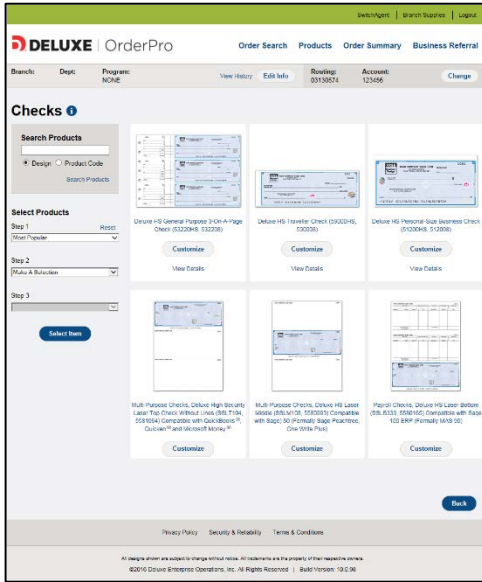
Switch Agent | Branch Supplies | Logout

DELUXE | OrderPro

Order Search   Products   Order Summary   Business Referral

Branch:   Dept:   Program: NONE   View History   Edit Info   Routing: 03138574   Account: 123456   Change

Checks

Search Products

● Design ○ Product Code

Search Products

Select Products

Step 1   Reset

Most Popular

Step 2

Make A Selection

Step 3

Select Item

Deluxe HS General Purpose 3-On-A-Page Check (53220HS, 53220S)

Customize

View Details

Deluxe HS Traveller Check (59008HS, 59008S)

Customize

View Details

Deluxe HS Personal-Size Business Check (51200HS, 51200S)

Customize

View Details

Multi-Purpose Checks, Deluxe High Security Laser Top Check Without Lines (BSL7104, 5581064) Compatible with QuickBooks®, Quicken® and Microsoft Money®

Customize

Multi-Purpose Checks, Deluxe HS Laser Middle (BSLM108, 5580803) Compatible with Sage 50 (Formally Sage Peachtree, One Write Plus)

Customize

Payroll Checks, Deluxe HS Laser Bottom (BSL8333, 5580140) Compatible with Sage 100 ERP (Formally MAS 90)

Customize

Back

Privacy Policy   Security & Reliability   Terms & Conditions

All designs shown are subject to change without notice. All trademarks are the property of their respective owners.

©2016 Deluxe Enterprise Operations, Inc. All Rights Reserved | Build Version: 10.0.96